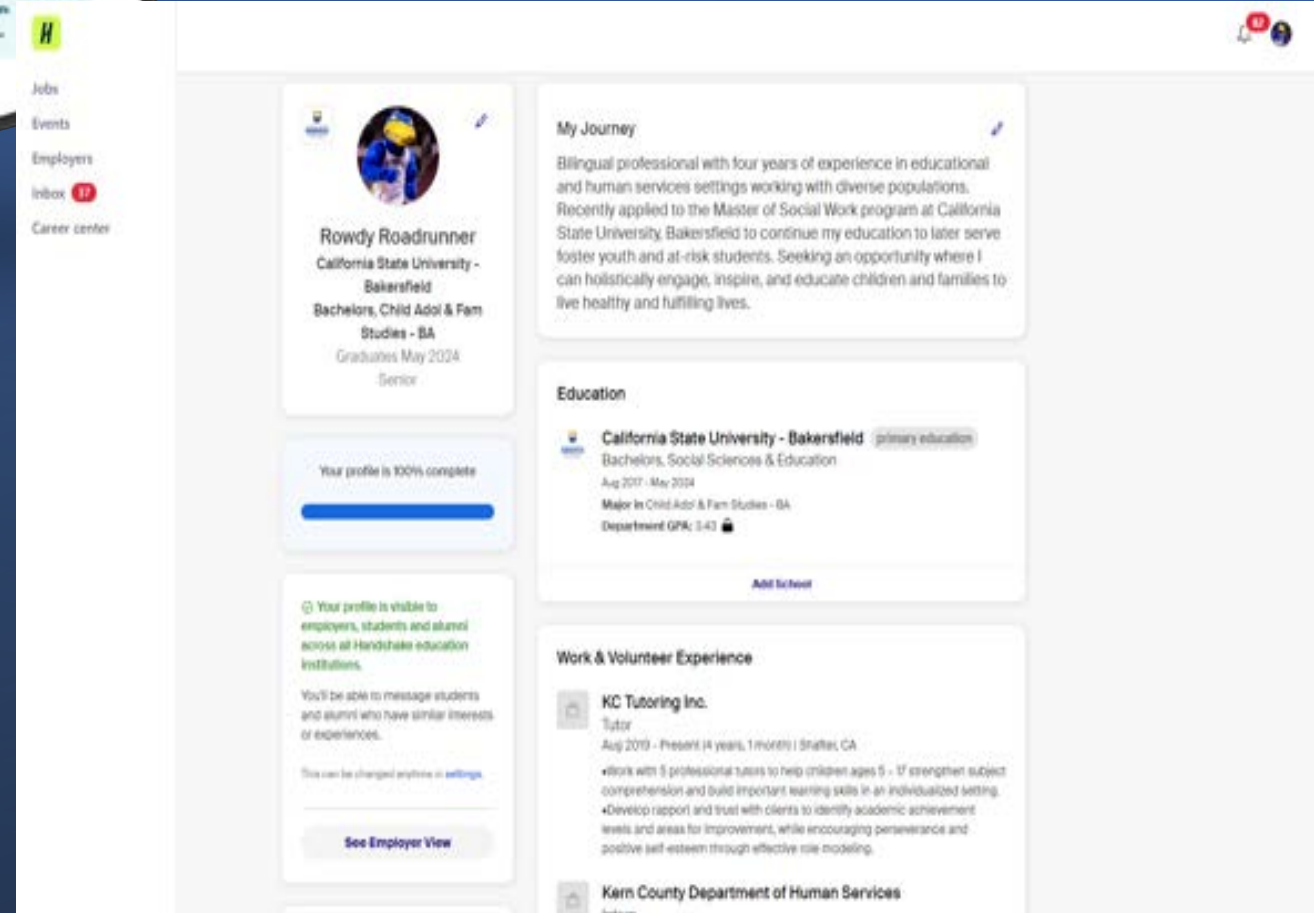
H

Jobs
Events
Employers
Inbox 17
Career center

Rowdy Roadrunner
California State University - Bakersfield
Bachelors, Child Adol & Fam Studies - BA
Graduates May 2024
Senior

Your profile is 100% complete

Your profile is visible to employers, students and alumni across all Handshake education institutions.

You'll be able to message students and alumni who have similar interests or experiences.

This can be changed anytime in settings.

See Employer View

My Journey

Bilingual professional with four years of experience in educational and human services settings working with diverse populations. Recently applied to the Master of Social Work program at California State University, Bakersfield to continue my education to later serve foster youth and at-risk students. Seeking an opportunity where I can holistically engage, inspire, and educate children and families to live healthy and fulfilling lives.

Education

California State University - Bakersfield primary education
Bachelors, Social Sciences & Education
Aug 2017 - May 2024
Major in Child Adol & Fam Studies - BA
Department GPA: 3.43

Add School

Work & Volunteer Experience

KC Tutoring Inc.
Tutor
Aug 2019 - Present (4 years, 1 month) | Shafter, CA
•Work with 5 professional tutors to help children ages 5 - 17 strengthen subject comprehension and build important learning skills in an individualized setting.
•Develop rapport and trust with clients to identify academic achievement levels and areas for improvement, while encouraging perseverance and positive self-esteem through effective role modeling.

Kern County Department of Human Services
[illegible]